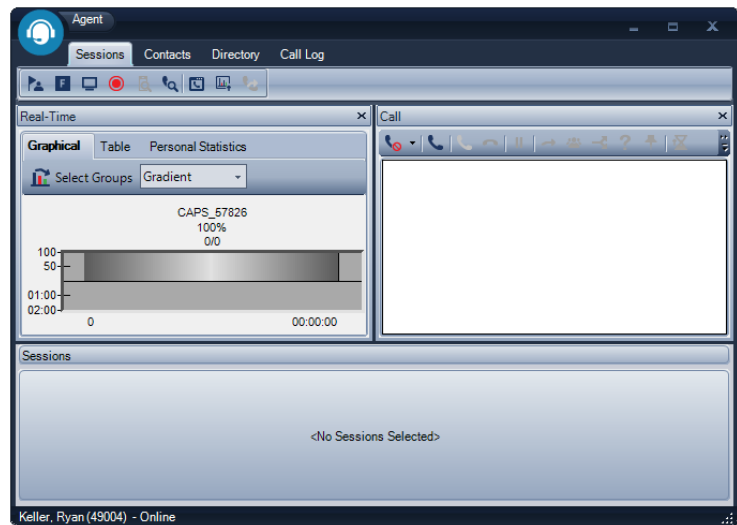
Agent

Sessions Contacts Directory Call Log

Real-Time

Graphical Table Personal Statistics

Select Groups Gradient

CAPS_57826
100%
0/0

100
50
01:00
02:00
0
00:00:00

Call

Sessions

<No Sessions Selected>

Keller, Ryan (49004) - Online